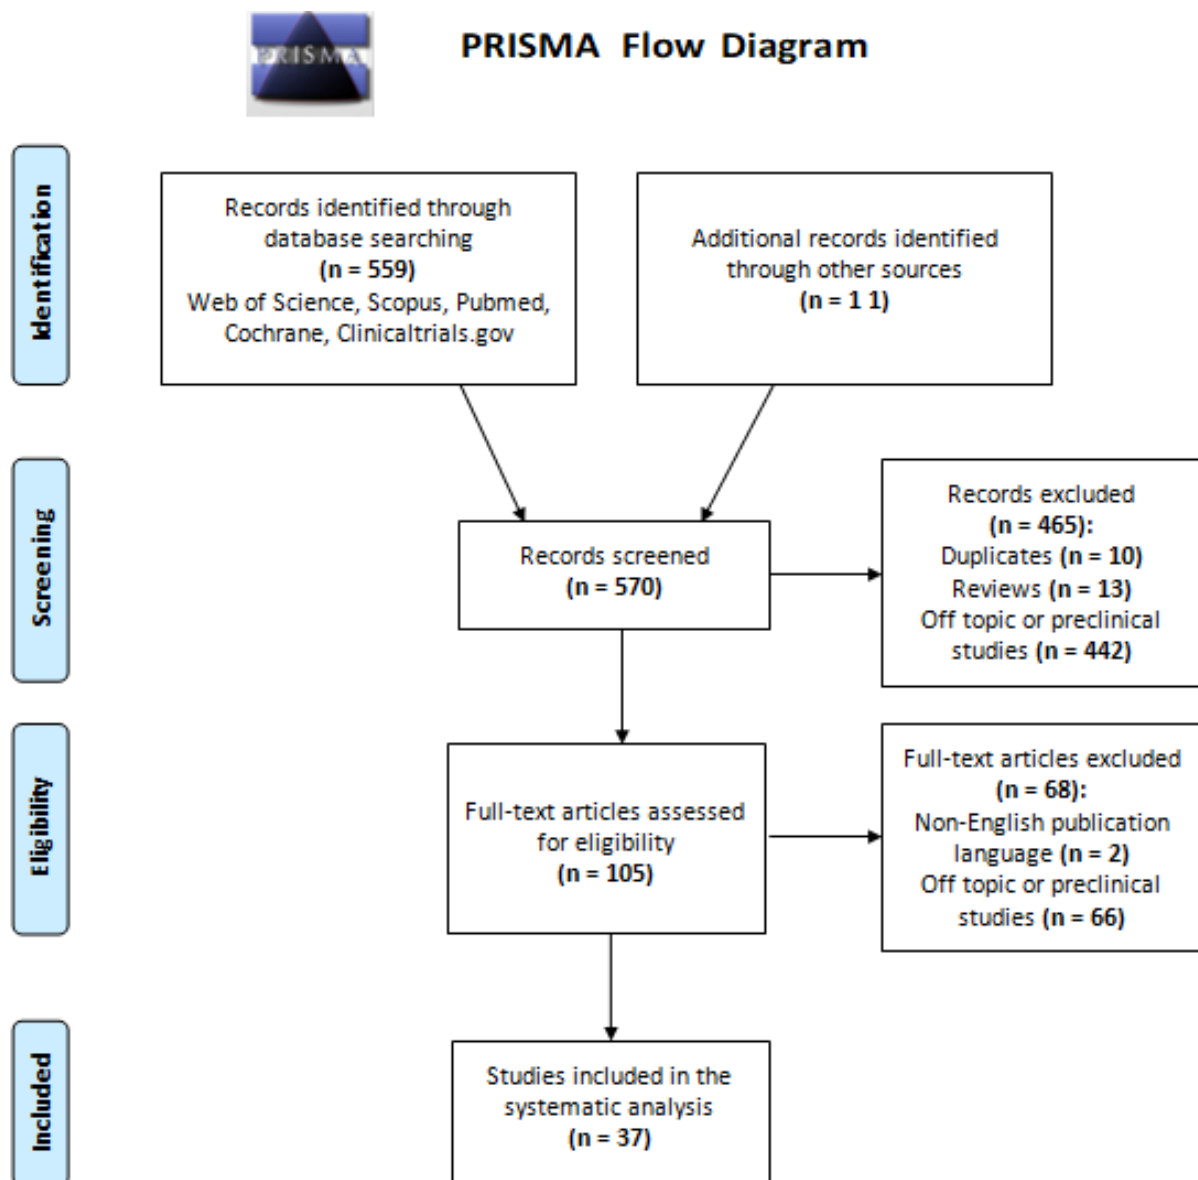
PRISMA

PRISMA Flow Diagram

Identification

Records identified through database searching
(n = 559)
Web of Science, Scopus, Pubmed, Cochrane, Clinicaltrials.gov

Additional records identified through other sources
(n = 1 1)

Screening

Records screened
(n = 570)

Records excluded
(n = 465):
Duplicates (n = 10)
Reviews (n = 13)
Off topic or preclinical studies (n = 442)

Eligibility

Full-text articles assessed for eligibility
(n = 105)

Full-text articles excluded
(n = 68):
Non-English publication language (n = 2)
Off topic or preclinical studies (n = 66)

Included

Studies included in the systematic analysis
(n = 37)